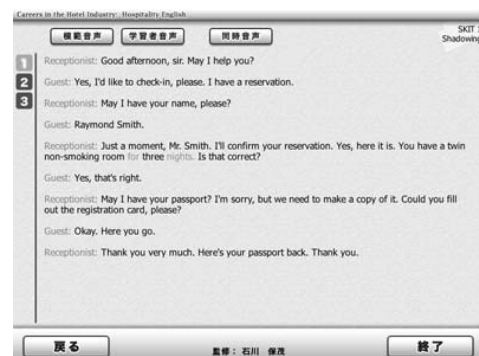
Careers in the Hotel Industry: Hospitality English

模範音声 学習者音声 同時音声

SKIT
Shadowing

1
2
3

Receptionist: Good afternoon, sir. May I help you?

Guest: Yes, I'd like to check-in, please. I have a reservation.

Receptionist: May I have your name, please?

Guest: Raymond Smith.

Receptionist: Just a moment, Mr. Smith. I'll confirm your reservation. Yes, here it is. You have a twin non-smoking room for three nights. Is that correct?

Guest: Yes, that's right.

Receptionist: May I have your passport? I'm sorry, but we need to make a copy of it. Could you fill out the registration card, please?

Guest: Okay. Here you go.

Receptionist: Thank you very much. Here's your passport back. Thank you.

戻る

監修：石川 保茂

終了